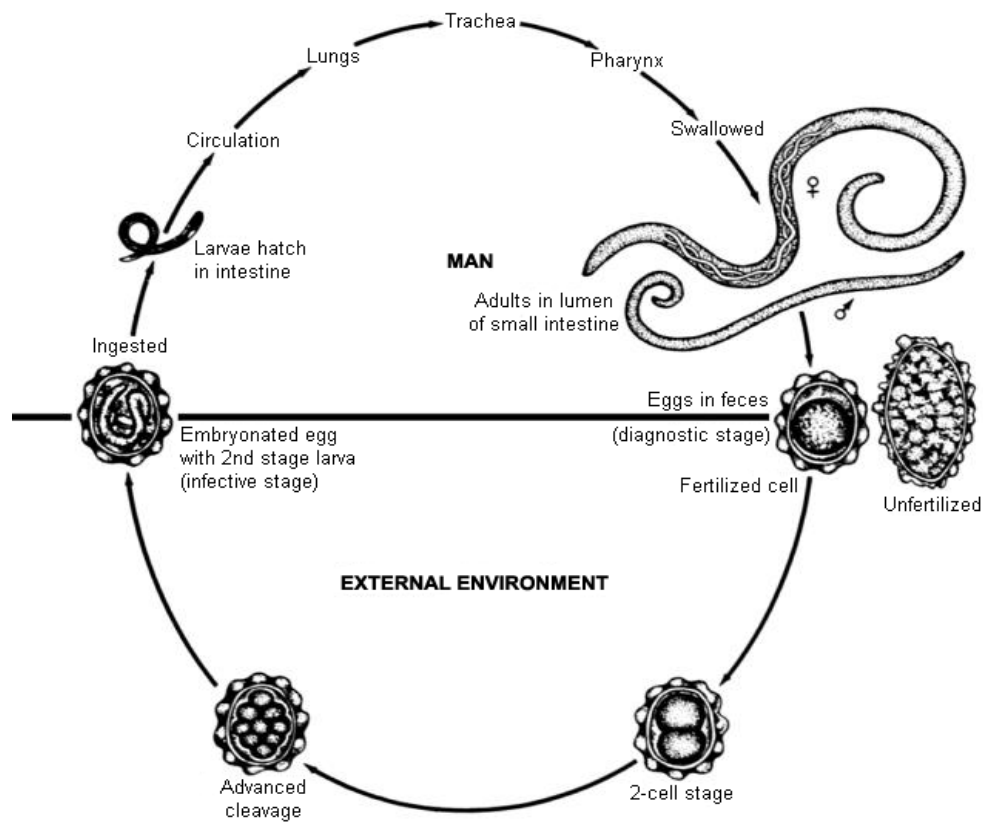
Trachea

Lungs

Pharynx

Circulation

Swallowed

♀

Larvae hatch in intestine

MAN

Adults in lumen of small intestine

♂

Ingested

Eggs in feces

(diagnostic stage)

Embryonated egg with 2nd stage larva (infective stage)

Fertilized cell

Unfertilized

EXTERNAL ENVIRONMENT

Advanced cleavage

2-cell stage